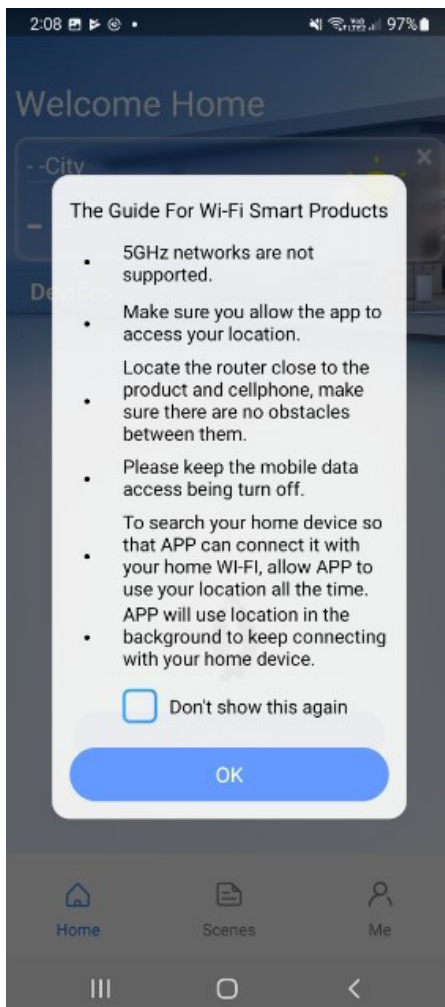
2:08 97%

Welcome Home

- -City

Devices

The Guide For Wi-Fi Smart Products

• 5GHz networks are not supported.

• Make sure you allow the app to access your location.

• Locate the router close to the product and cellphone, make sure there are no obstacles between them.

• Please keep the mobile data access being turn off.

• To search your home device so that APP can connect it with your home WI-FI, allow APP to use your location all the time. APP will use location in the background to keep connecting with your home device.

Don't show this again

OK

Home Scenes Me